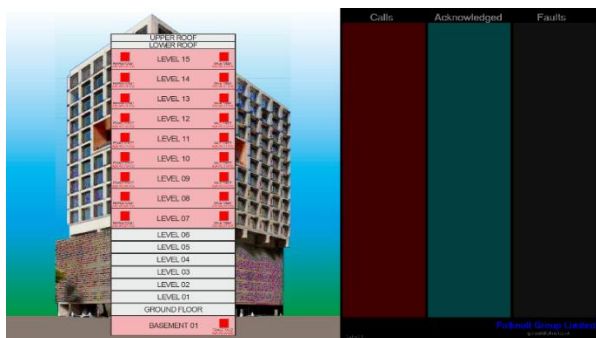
UPPER ROOF
LOWER ROOF
LEVEL 15
LEVEL 14
LEVEL 13
LEVEL 12
LEVEL 11
LEVEL 10
LEVEL 09
LEVEL 08
LEVEL 07
LEVEL 06
LEVEL 05
LEVEL 04
LEVEL 03
LEVEL 02
LEVEL 01
GROUND FLOOR
BASEMENT 01

Calls
Acknowledged
Faults

Pulsesoft Group Limited
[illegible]